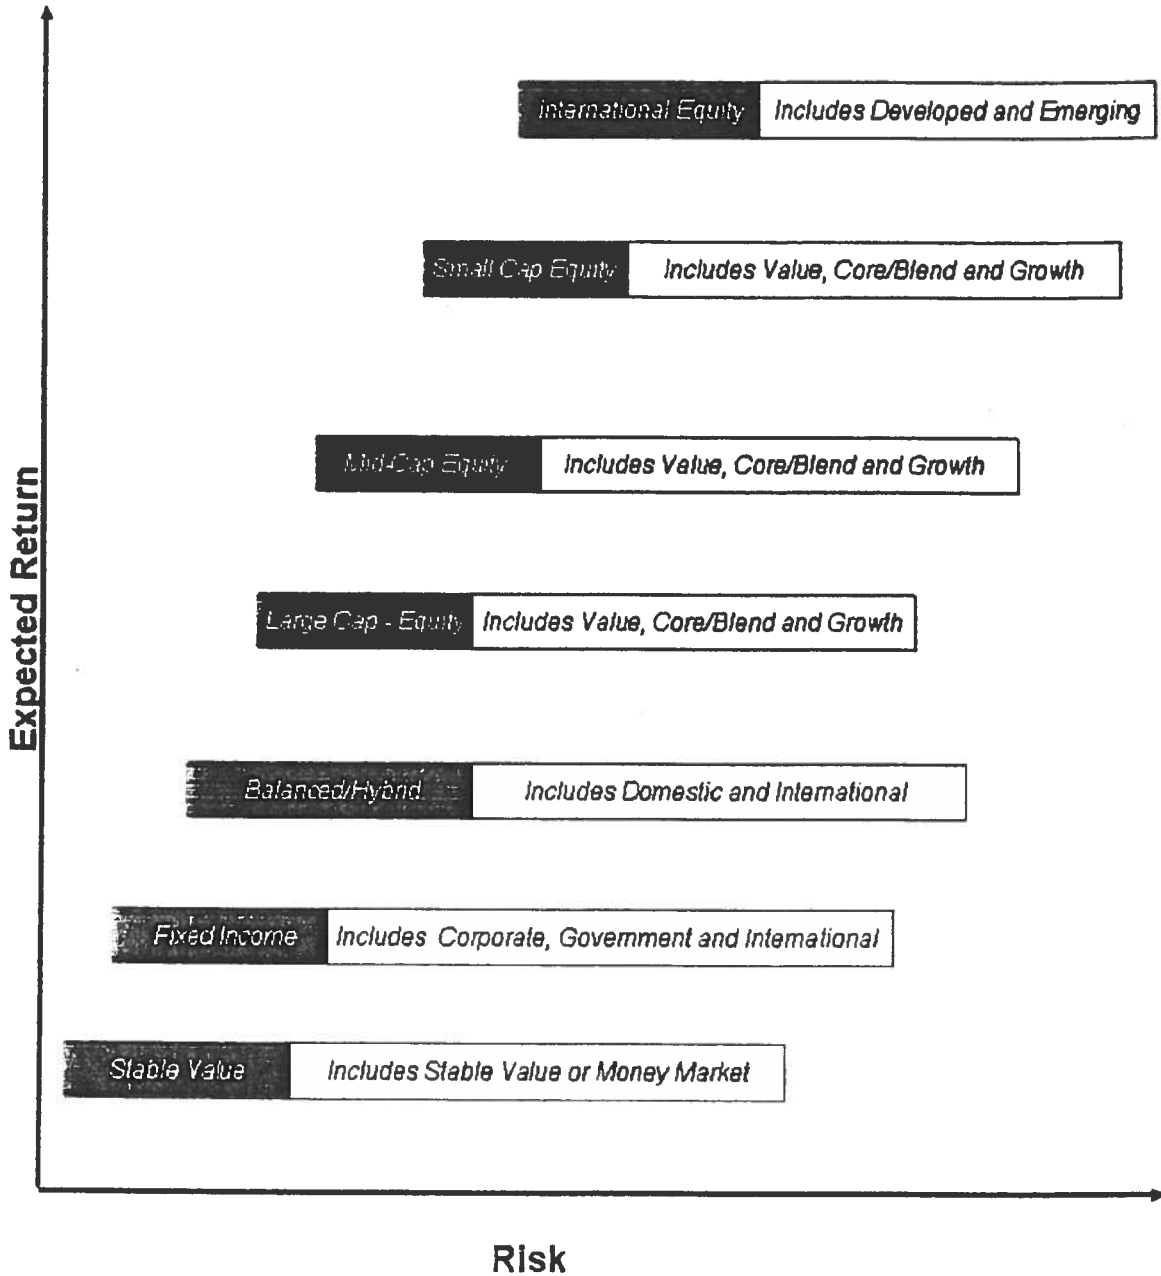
International Equity Includes Developed and Emerging

Small Cap Equity Includes Value, Core/Blend and Growth

Mid-Cap Equity Includes Value, Core/Blend and Growth

Large Cap - Equity Includes Value, Core/Blend and Growth

Balanced/Hybrid Includes Domestic and International

Fixed Income Includes Corporate, Government and International

Stable Value Includes Stable Value or Money Market

Expected Return

Risk